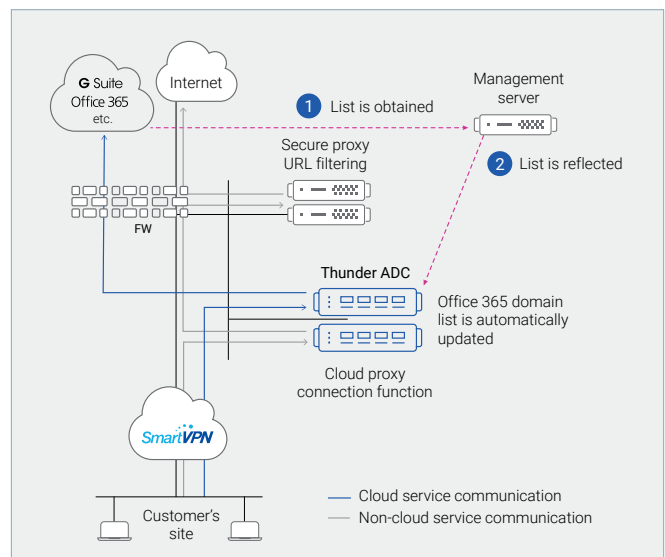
G Suite
Office 365
etc.

Internet

Management server

1 List is obtained

2 List is reflected

Secure proxy
URL filtering

FW

Thunder ADC

Office 365 domain list is automatically updated

Cloud proxy connection function

SmartVPN

Customer's site

Cloud service communication
Non-cloud service communication